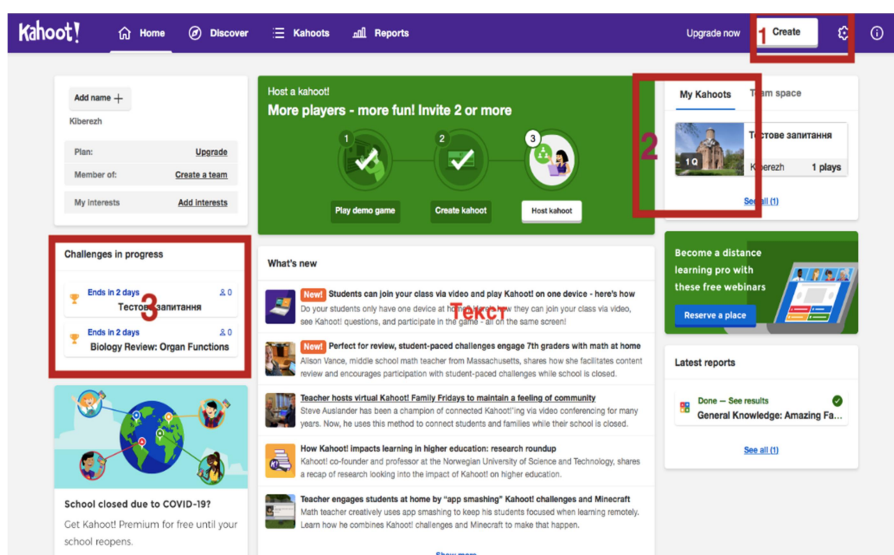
Kahoot! Home Discover Kahoots Reports Upgrade now Create 1

Add name +
Kiberezh
Plan: Upgrade
Member of: Create a team
My interests Add interests

Host a kahoot!
More players - more fun! Invite 2 or more
1 2 3
Play demo game
Create kahoot
Host kahoot

My Kahoots Team space
2
Тестове запитання
1 Q
Kiberezh 1 plays
See all (1)

Challenges in progress
Ends in 2 days 0
Тестове запитання
3
Ends in 2 days 0
Biology Review: Organ Functions

What's new
New! Students can join your class via video and play Kahoot! on one device - here's how
Do your students only have one device at home? Here's how they can join your class via video, see Kahoot! questions, and participate in the game - all on the same screen!
Текст
New! Perfect for review, student-paced challenges engage 7th graders with math at home
Alison Vance, middle school math teacher from Massachusetts, shares how she facilitates content review and encourages participation with student-paced challenges while school is closed.
Teacher hosts virtual Kahoot! Family Fridays to maintain a feeling of community
Steve Auslander has been a champion of connected Kahoot!'ing via video conferencing for many years. Now, he uses this method to connect students and families while their school is closed.
How Kahoot! impacts learning in higher education: research roundup
Kahoot! co-founder and professor at the Norwegian University of Science and Technology, shares a recap of research looking into the impact of Kahoot! on learning.
Teacher engages students at home by "app smashing" Kahoot! challenges and Minecraft
Math teacher creatively uses app smashing to keep his students focused when learning remotely. Learn how he combines Kahoot! challenges and Minecraft to make that happen.
Show more

Become a distance learning pro with these free webinars
Reserve a place

Latest reports
Done — See results
General Knowledge: Amazing Fa...
See all (1)

School closed due to COVID-19?
Get Kahoot! Premium for free until your school reopens.